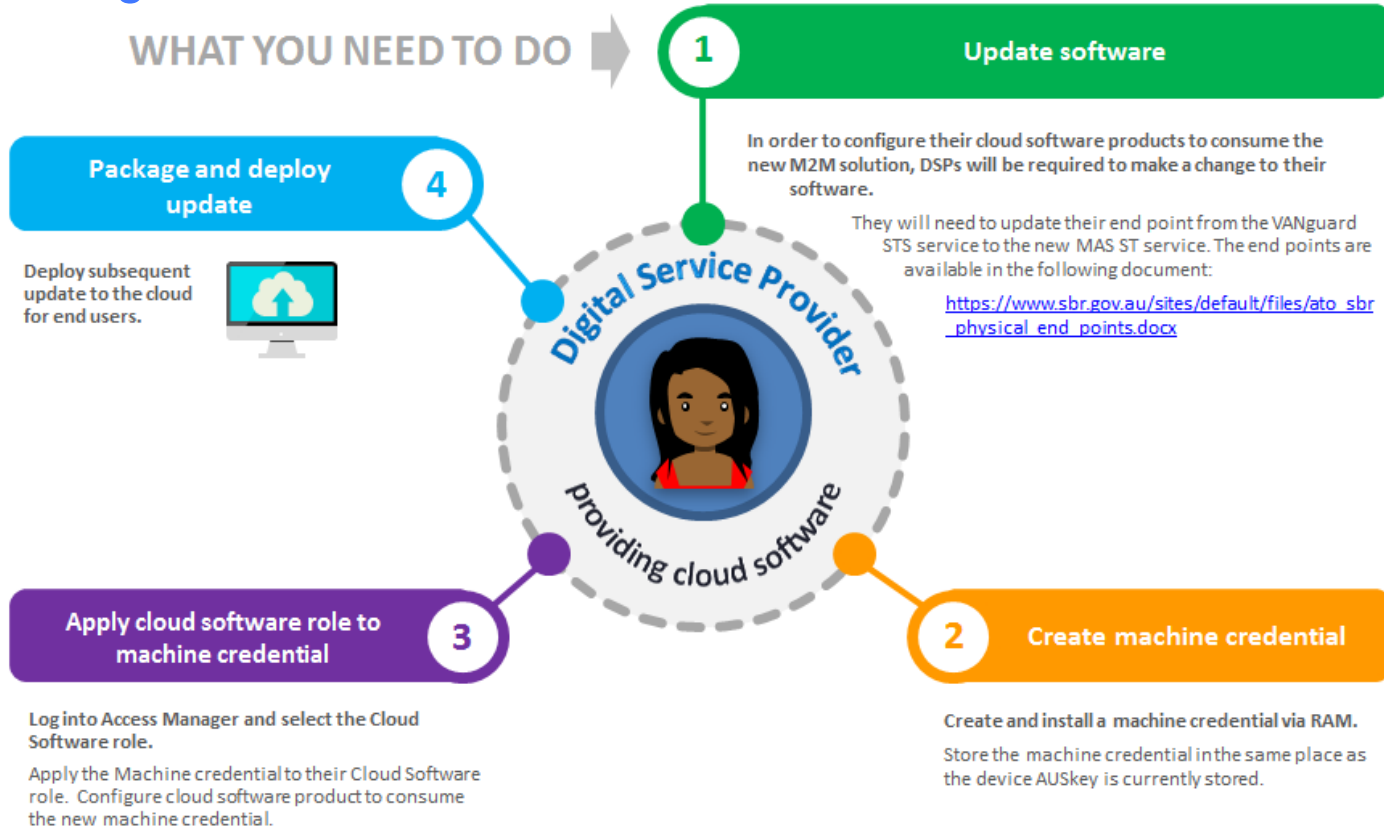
WHAT YOU NEED TO DO

1 Update software

In order to configure their cloud software products to consume the new M2M solution, DSPs will be required to make a change to their software.

They will need to update their end point from the VANguard STS service to the new MAS ST service. The end points are available in the following document:

https://www.sbr.gov.au/sites/default/files/ato_sbr_physical_end_points.docx

Package and deploy update 4

Deploy subsequent update to the cloud for end users.

Digital Service Provider

providing cloud software

Apply cloud software role to machine credential 3

Log into Access Manager and select the Cloud Software role.

Apply the Machine credential to their Cloud Software role. Configure cloud software product to consume the new machine credential.

2 Create machine credential

Create and install a machine credential via RAM.

Store the machine credential in the same place as the device AUSkey is currently stored.